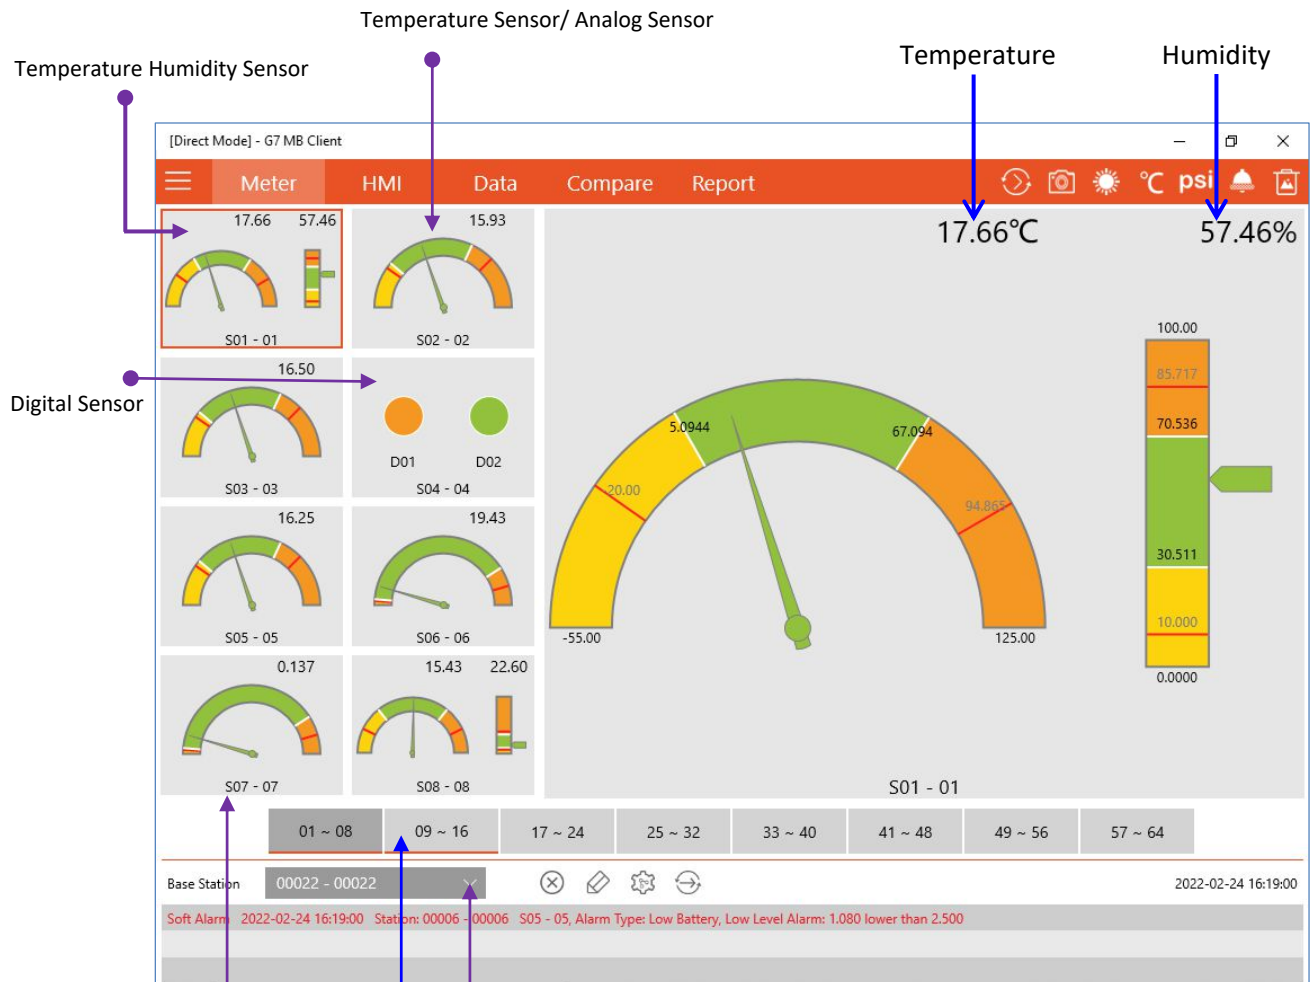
Temperature Sensor/ Analog Sensor

Temperature Humidity Sensor

Temperature

Humidity

[Direct Mode] - G7 MB Client

Meter HMI Data Compare Report

℃ psi

17.66 57.46

S01 - 01

15.93

S02 - 02

17.66℃

57.46%

Digital Sensor

16.50

S03 - 03

D01 D02

S04 - 04

16.25

S05 - 05

19.43

S06 - 06

0.137

S07 - 07

15.43 22.60

S08 - 08

5.0944

67.094

20.00

94.865

-55.00

125.00

100.00

85.717

70.536

30.511

10.000

0.0000

S01 - 01

01 ~ 08 09 ~ 16 17 ~ 24 25 ~ 32 33 ~ 40 41 ~ 48 49 ~ 56 57 ~ 64

Base Station 00022 - 00022

2022-02-24 16:19:00

Soft Alarm 2022-02-24 16:19:00 Station: 00006 - 00006 S05 - 05, Alarm Type: Low Battery, Low Level Alarm: 1.080 lower than 2.500